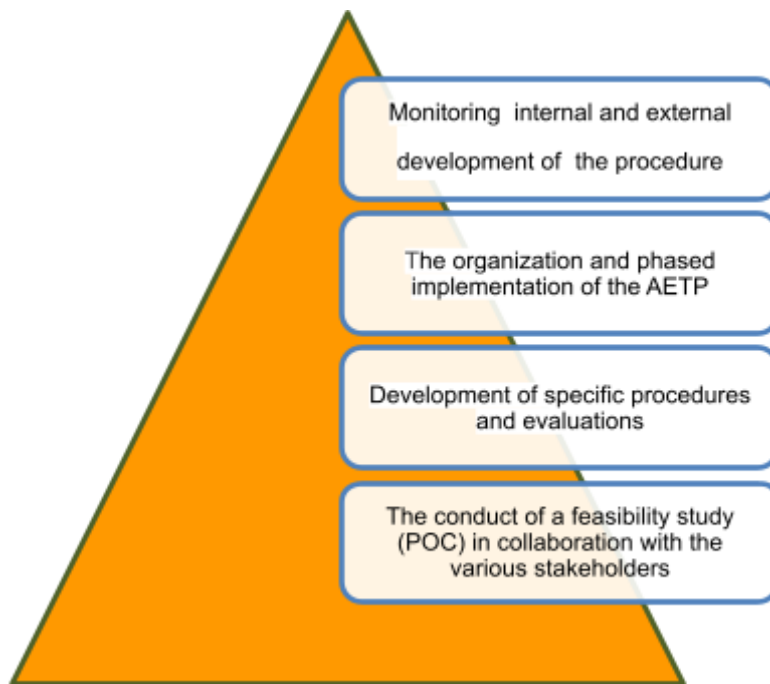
Monitoring internal and external development of the procedure

The organization and phased implementation of the AETP

Development of specific procedures and evaluations

The conduct of a feasibility study (POC) in collaboration with the various stakeholders